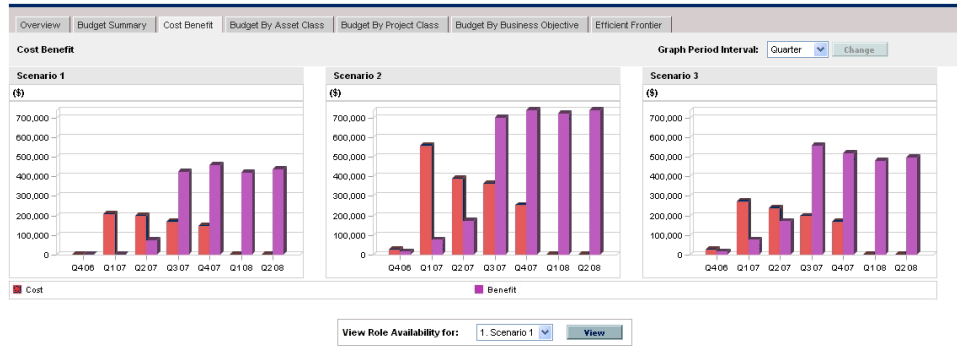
Overview | Budget Summary | Cost Benefit | Budget By Asset Class | Budget By Project Class | Budget By Business Objective | Efficient Frontier

Cost Benefit

Graph Period Interval: Quarter Change

Scenario 1

($)

700,000
600,000
500,000
400,000
300,000
200,000
100,000
0

Q4 06 Q1 07 Q2 07 Q3 07 Q4 07 Q1 08 Q2 08

Scenario 2

($)

700,000
600,000
500,000
400,000
300,000
200,000
100,000
0

Q4 06 Q1 07 Q2 07 Q3 07 Q4 07 Q1 08 Q2 08

Scenario 3

($)

700,000
600,000
500,000
400,000
300,000
200,000
100,000
0

Q4 06 Q1 07 Q2 07 Q3 07 Q4 07 Q1 08 Q2 08

Cost

Benefit

View Role Availability for: 1. Scenario 1 View